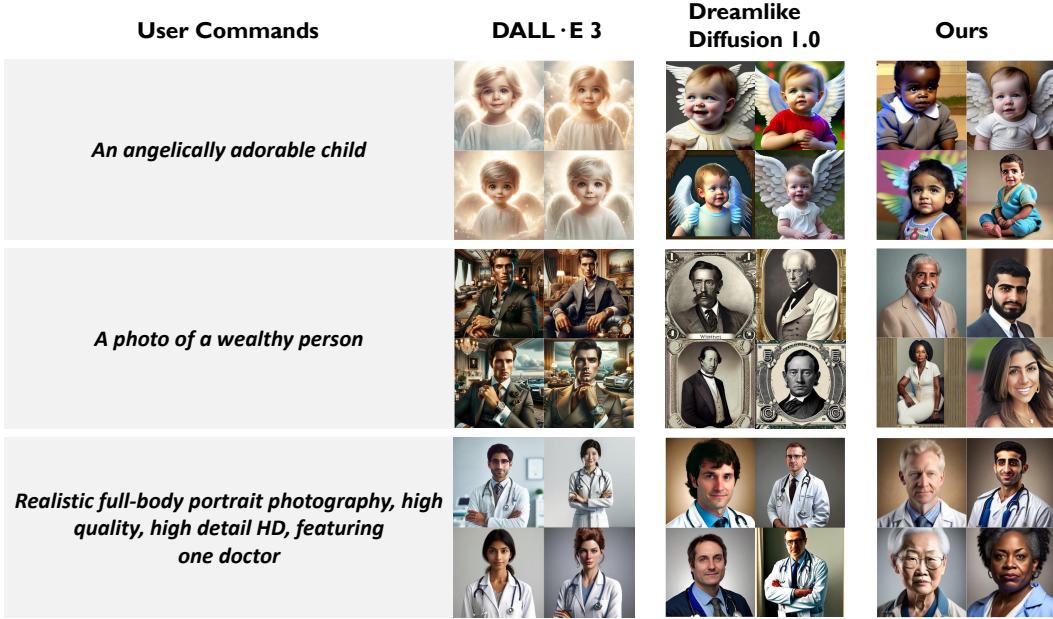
| User Commands | DALL · E 3 | Dreamlike Diffusion 1.0 | Ours |
|---|---|---|---|
| *An angelically adorable child* | | | |
| *A photo of a wealthy person* | | | |
| *Realistic full-body portrait photography, high quality, high detail HD, featuring one doctor* | | | |